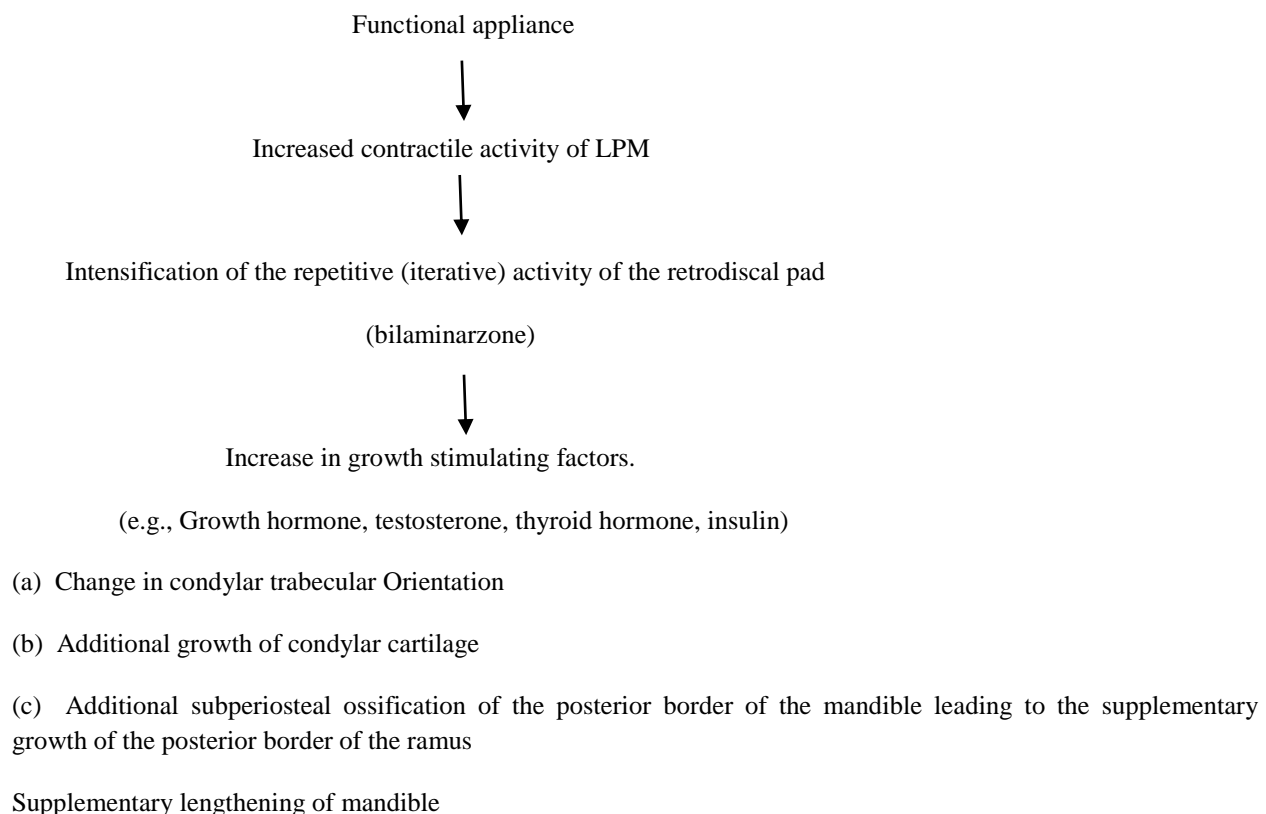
Functional appliance

Increased contractile activity of LPM

Intensification of the repetitive (iterative) activity of the retrodiscal pad

(bilaminarzone)

Increase in growth stimulating factors.

(e.g., Growth hormone, testosterone, thyroid hormone, insulin)

(a) Change in condylar trabecular Orientation

(b) Additional growth of condylar cartilage

(c) Additional subperiosteal ossification of the posterior border of the mandible leading to the supplementary growth of the posterior border of the ramus

Supplementary lengthening of mandible